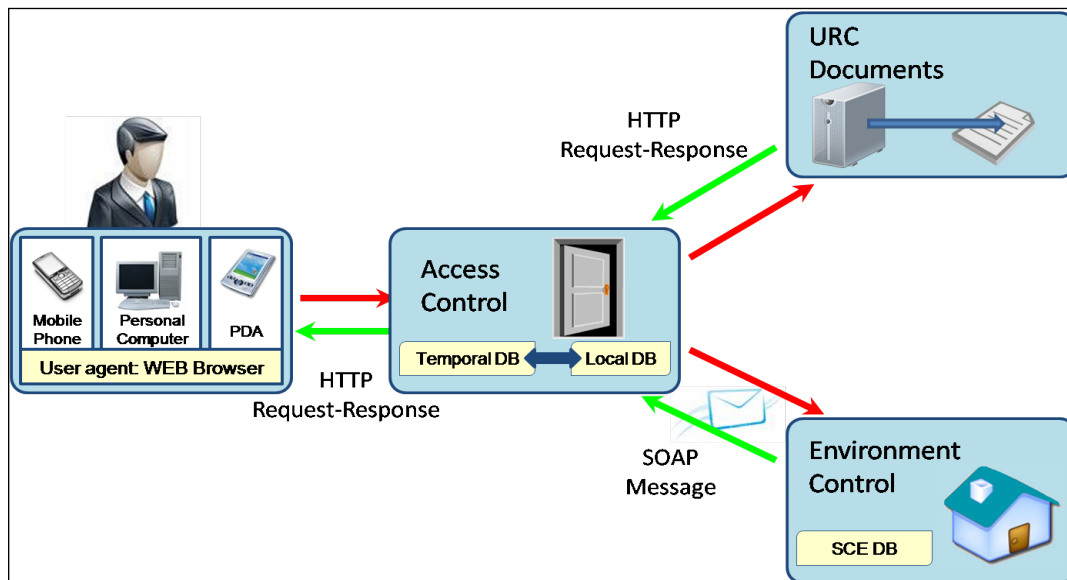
URC Documents

HTTP Request-Response

Mobile Phone

Personal Computer

PDA

User agent: WEB Browser

Access Control

Temporal DB

Local DB

HTTP Request-Response

SOAP Message

Environment Control

SCE DB